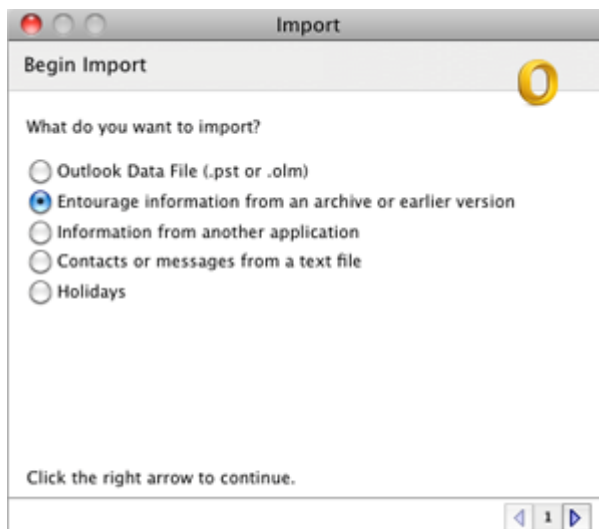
Import

Begin Import

What do you want to import?

Outlook Data File (.pst or .olm)
Entourage information from an archive or earlier version
Information from another application
Contacts or messages from a text file
Holidays

Click the right arrow to continue.

1